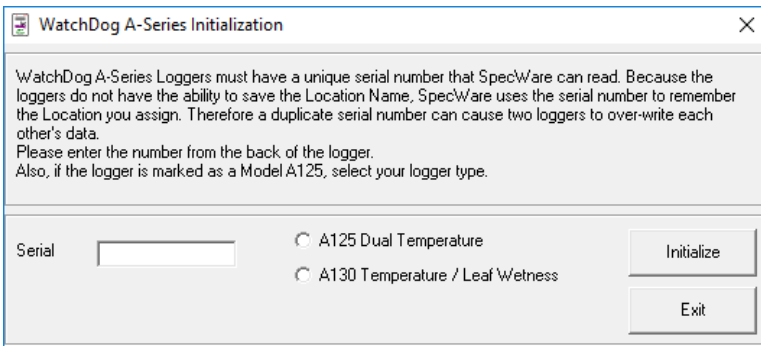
WatchDog A-Series Initialization

×

WatchDog A-Series Loggers must have a unique serial number that SpecWare can read. Because the loggers do not have the ability to save the Location Name, SpecWare uses the serial number to remember the Location you assign. Therefore a duplicate serial number can cause two loggers to over-write each other's data.
Please enter the number from the back of the logger.
Also, if the logger is marked as a Model A125, select your logger type.

Serial

A125 Dual Temperature

A130 Temperature / Leaf Wetness

Initialize

Exit